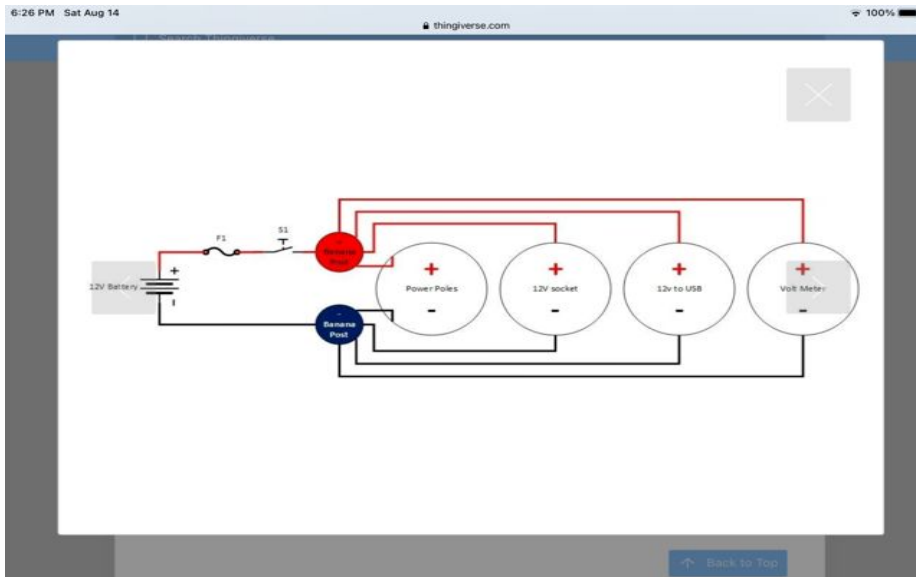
6:26 PM Sat Aug 14

thingiverse.com

100%

Search Thingiverse

F1

S1

+

12V Battery

-

Banana Post

+

Power Poles

-

+

12V socket

-

+

12v to USB

-

+

Volt Meter

-

-

Banana Post

Back to Top